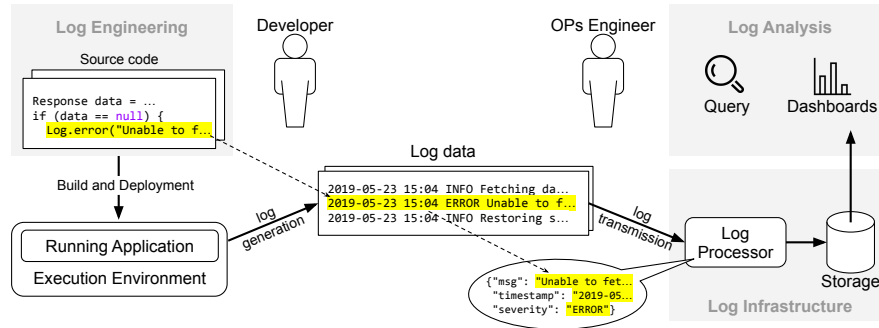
Log Engineering

Source code

Response data = …
if (data == null) {
Log.error("Unable to f…

Build and Deployment

Running Application

Execution Environment

Developer

OPs Engineer

Log data

2019-05-23 15:04 INFO Fetching da…
2019-05-23 15:04 ERROR Unable to f…
2019-05-23 15:04 INFO Restoring s…

log generation

log transmission

{"msg": "Unable to fet…
"timestamp": "2019-05…
"severity": "ERROR"}

Log Processor

Storage

Log Analysis

Query

Dashboards

Log Infrastructure